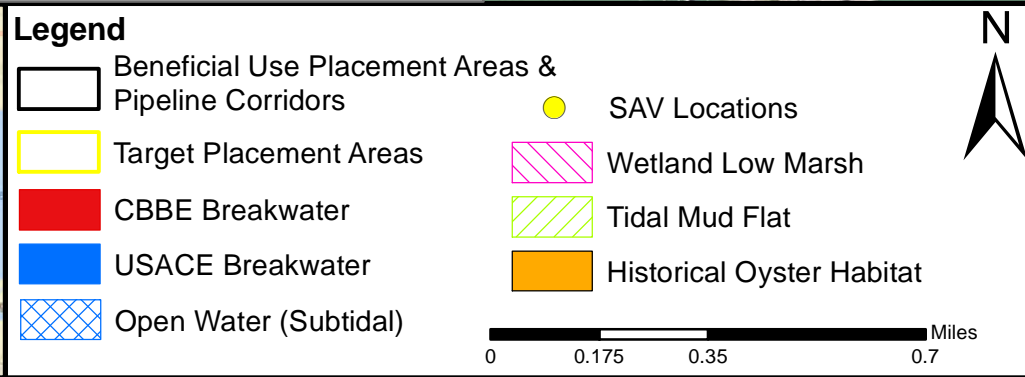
Legend

Beneficial Use Placement Areas & Pipeline Corridors

Target Placement Areas

CBBE Breakwater

USACE Breakwater

Open Water (Subtidal)

SAV Locations

Wetland Low Marsh

Tidal Mud Flat

Historical Oyster Habitat

N

0 0.175 0.35 0.7 Miles